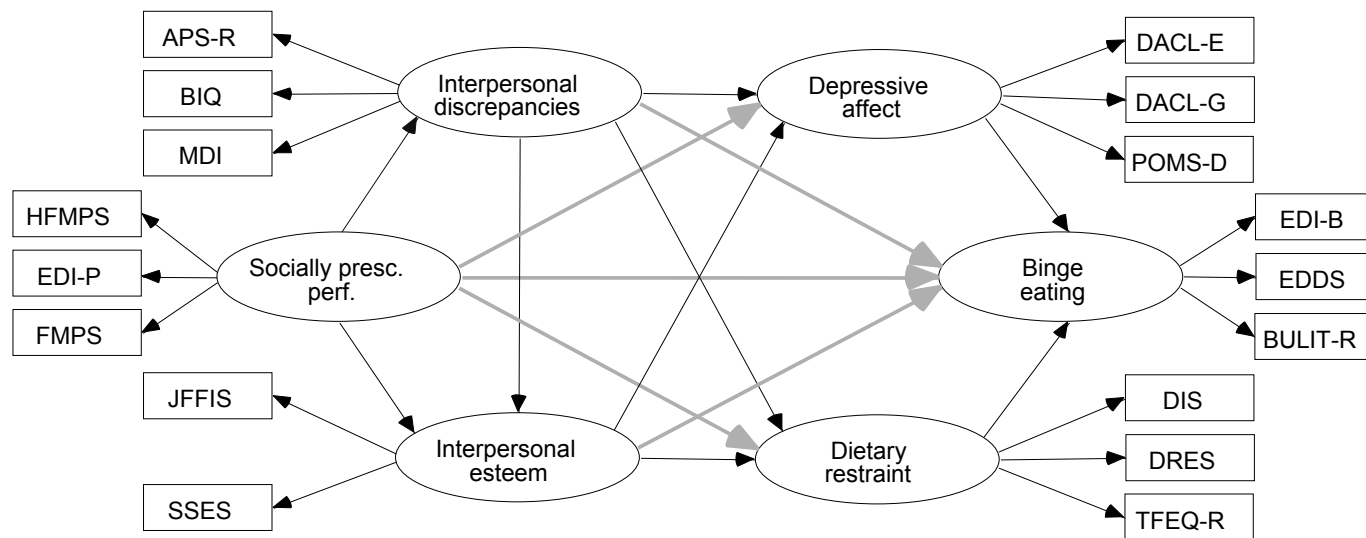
APS-R

BIQ

MDI

Interpersonal discrepancies

Depressive affect

DACL-E

DACL-G

POMS-D

HFMPS

EDI-P

FMPS

Socially presc. perf.

Binge eating

EDI-B

EDDS

BULIT-R

JFFIS

SSES

Interpersonal esteem

Dietary restraint

DIS

DRES

TFEQ-R